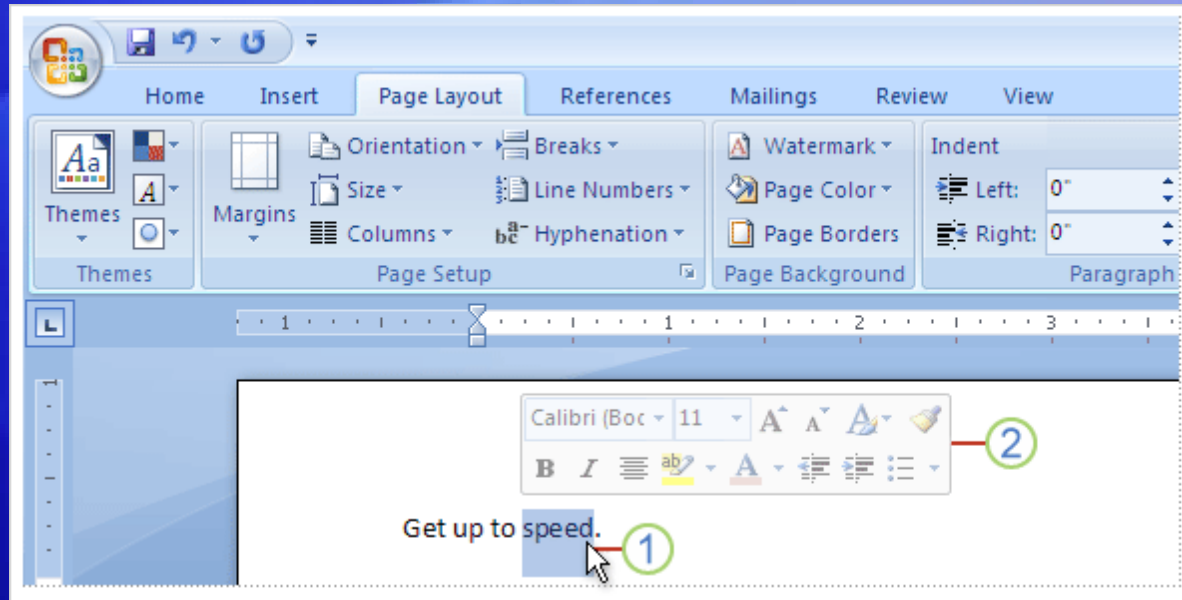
Home Insert Page Layout References Mailings Review View

Themes
Themes

Margins
Orientation
Size
Columns
Breaks
Line Numbers
Hyphenation
Page Setup

Watermark
Page Color
Page Borders
Page Background

Indent
Left: 0"
Right: 0"
Paragraph

1 1 2 3

Calibri (Boc 11

2

Get up to speed.

1